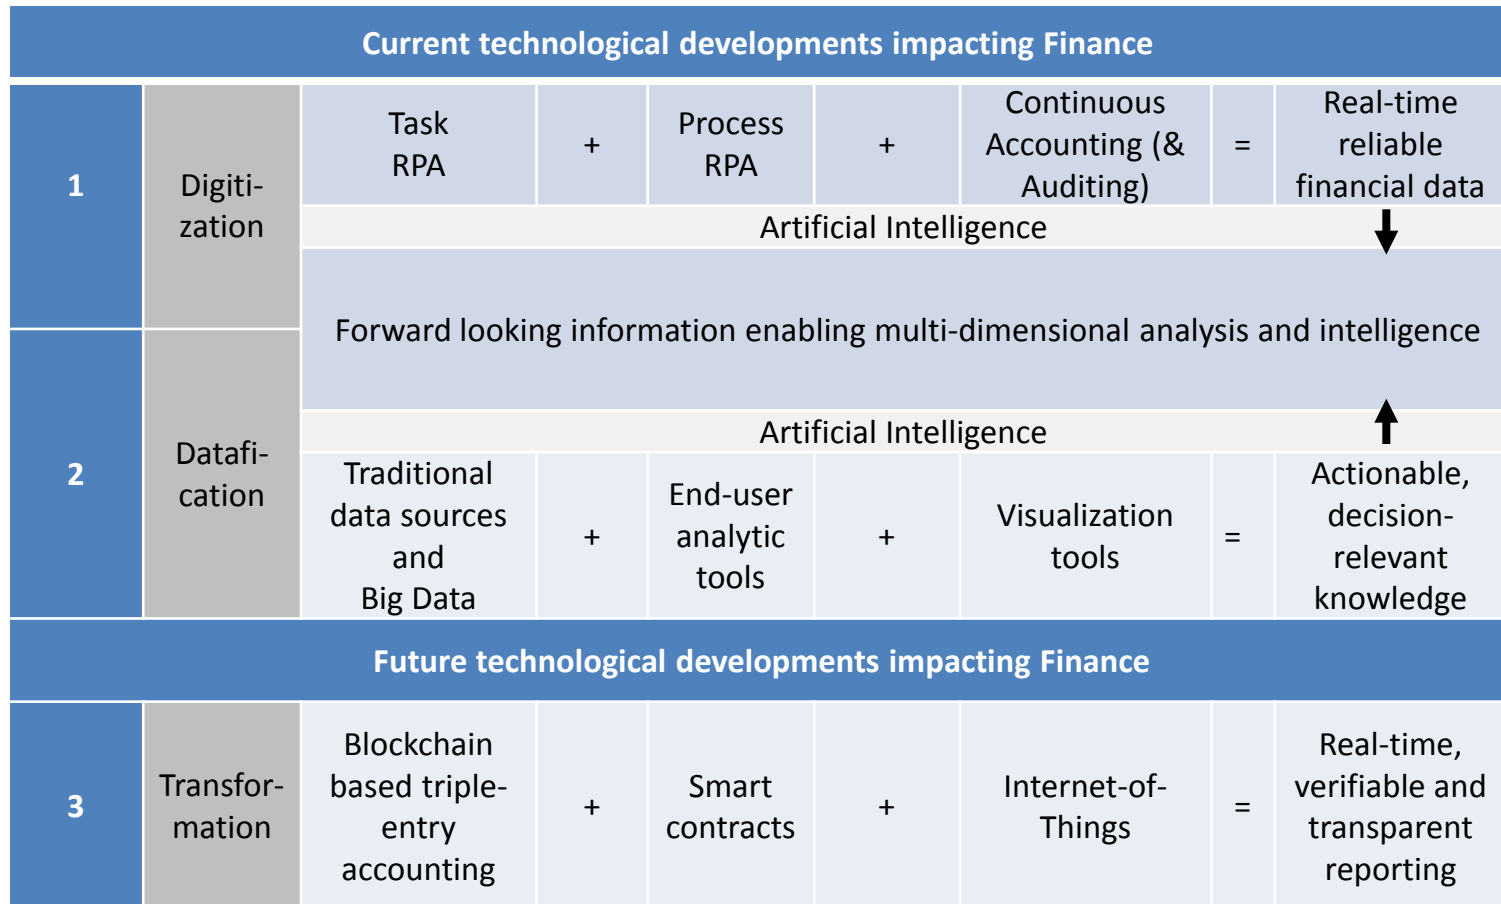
Current technological developments impacting Finance

| 1 | Digitization | Task RPA | + | Process RPA | + | Continuous Accounting (& Auditing) | = | Real-time reliable financial data |
|---|---|---|---|---|---|---|---|---|

Artificial Intelligence

Forward looking information enabling multi-dimensional analysis and intelligence

Artificial Intelligence

| 2 | Datafication | Traditional data sources and Big Data | + | End-user analytic tools | + | Visualization tools | = | Actionable, decision-relevant knowledge |
|---|---|---|---|---|---|---|---|---|

Future technological developments impacting Finance

| 3 | Transformation | Blockchain based triple-entry accounting | + | Smart contracts | + | Internet-of-Things | = | Real-time, verifiable and transparent reporting |
|---|---|---|---|---|---|---|---|---|